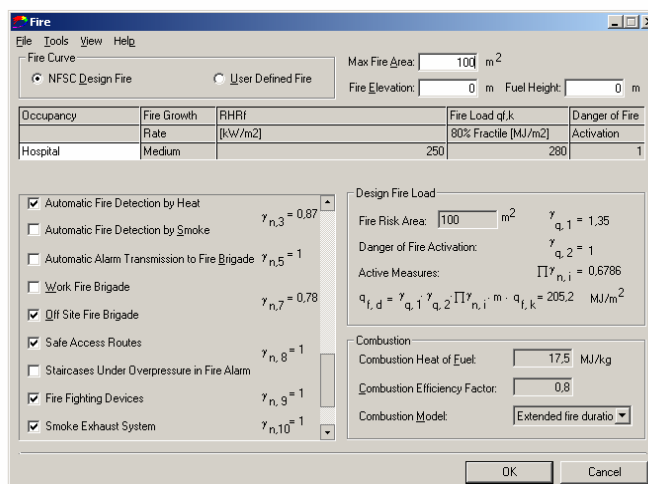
Fire

File Tools View Help

Fire Curve

NFSC Design Fire

User Defined Fire

Max Fire Area: 100 $m^2$

Fire Elevation: 0 m Fuel Height: 0 m

| Occupancy | Fire Growth Rate | RHRf [kW/m2] | Fire Load qf,k 80% Fractile [MJ/m2] | Danger of Fire Activation |
|---|---|---|---|---|
| Hospital | Medium | 250 | 280 | 1 |

Automatic Fire Detection by Heat $\gamma_{n,3} = 0,87$

Automatic Fire Detection by Smoke

Automatic Alarm Transmission to Fire Brigade $\gamma_{n,5} = 1$

Work Fire Brigade

Off Site Fire Brigade $\gamma_{n,7} = 0,78$

Safe Access Routes $\gamma_{n,8} = 1$

Staircases Under Overpressure in Fire Alarm

Fire Fighting Devices $\gamma_{n,9} = 1$

Smoke Exhaust System $\gamma_{n,10} = 1$

Design Fire Load

Fire Risk Area: 100 $m^2$ $\gamma_{q,1} = 1,35$

Danger of Fire Activation: $\gamma_{q,2} = 1$

Active Measures: $\prod \gamma_{n,i} = 0,6786$

$q_{f,d} = \gamma_{q,1} \cdot \gamma_{q,2} \prod \gamma_{n,i} \cdot m \cdot q_{f,k} = 205,2$ $MJ/m^2$

Combustion

Combustion Heat of Fuel: 17,5 MJ/kg

Combustion Efficiency Factor: 0,8

Combustion Model: Extended fire duratio

OK

Cancel